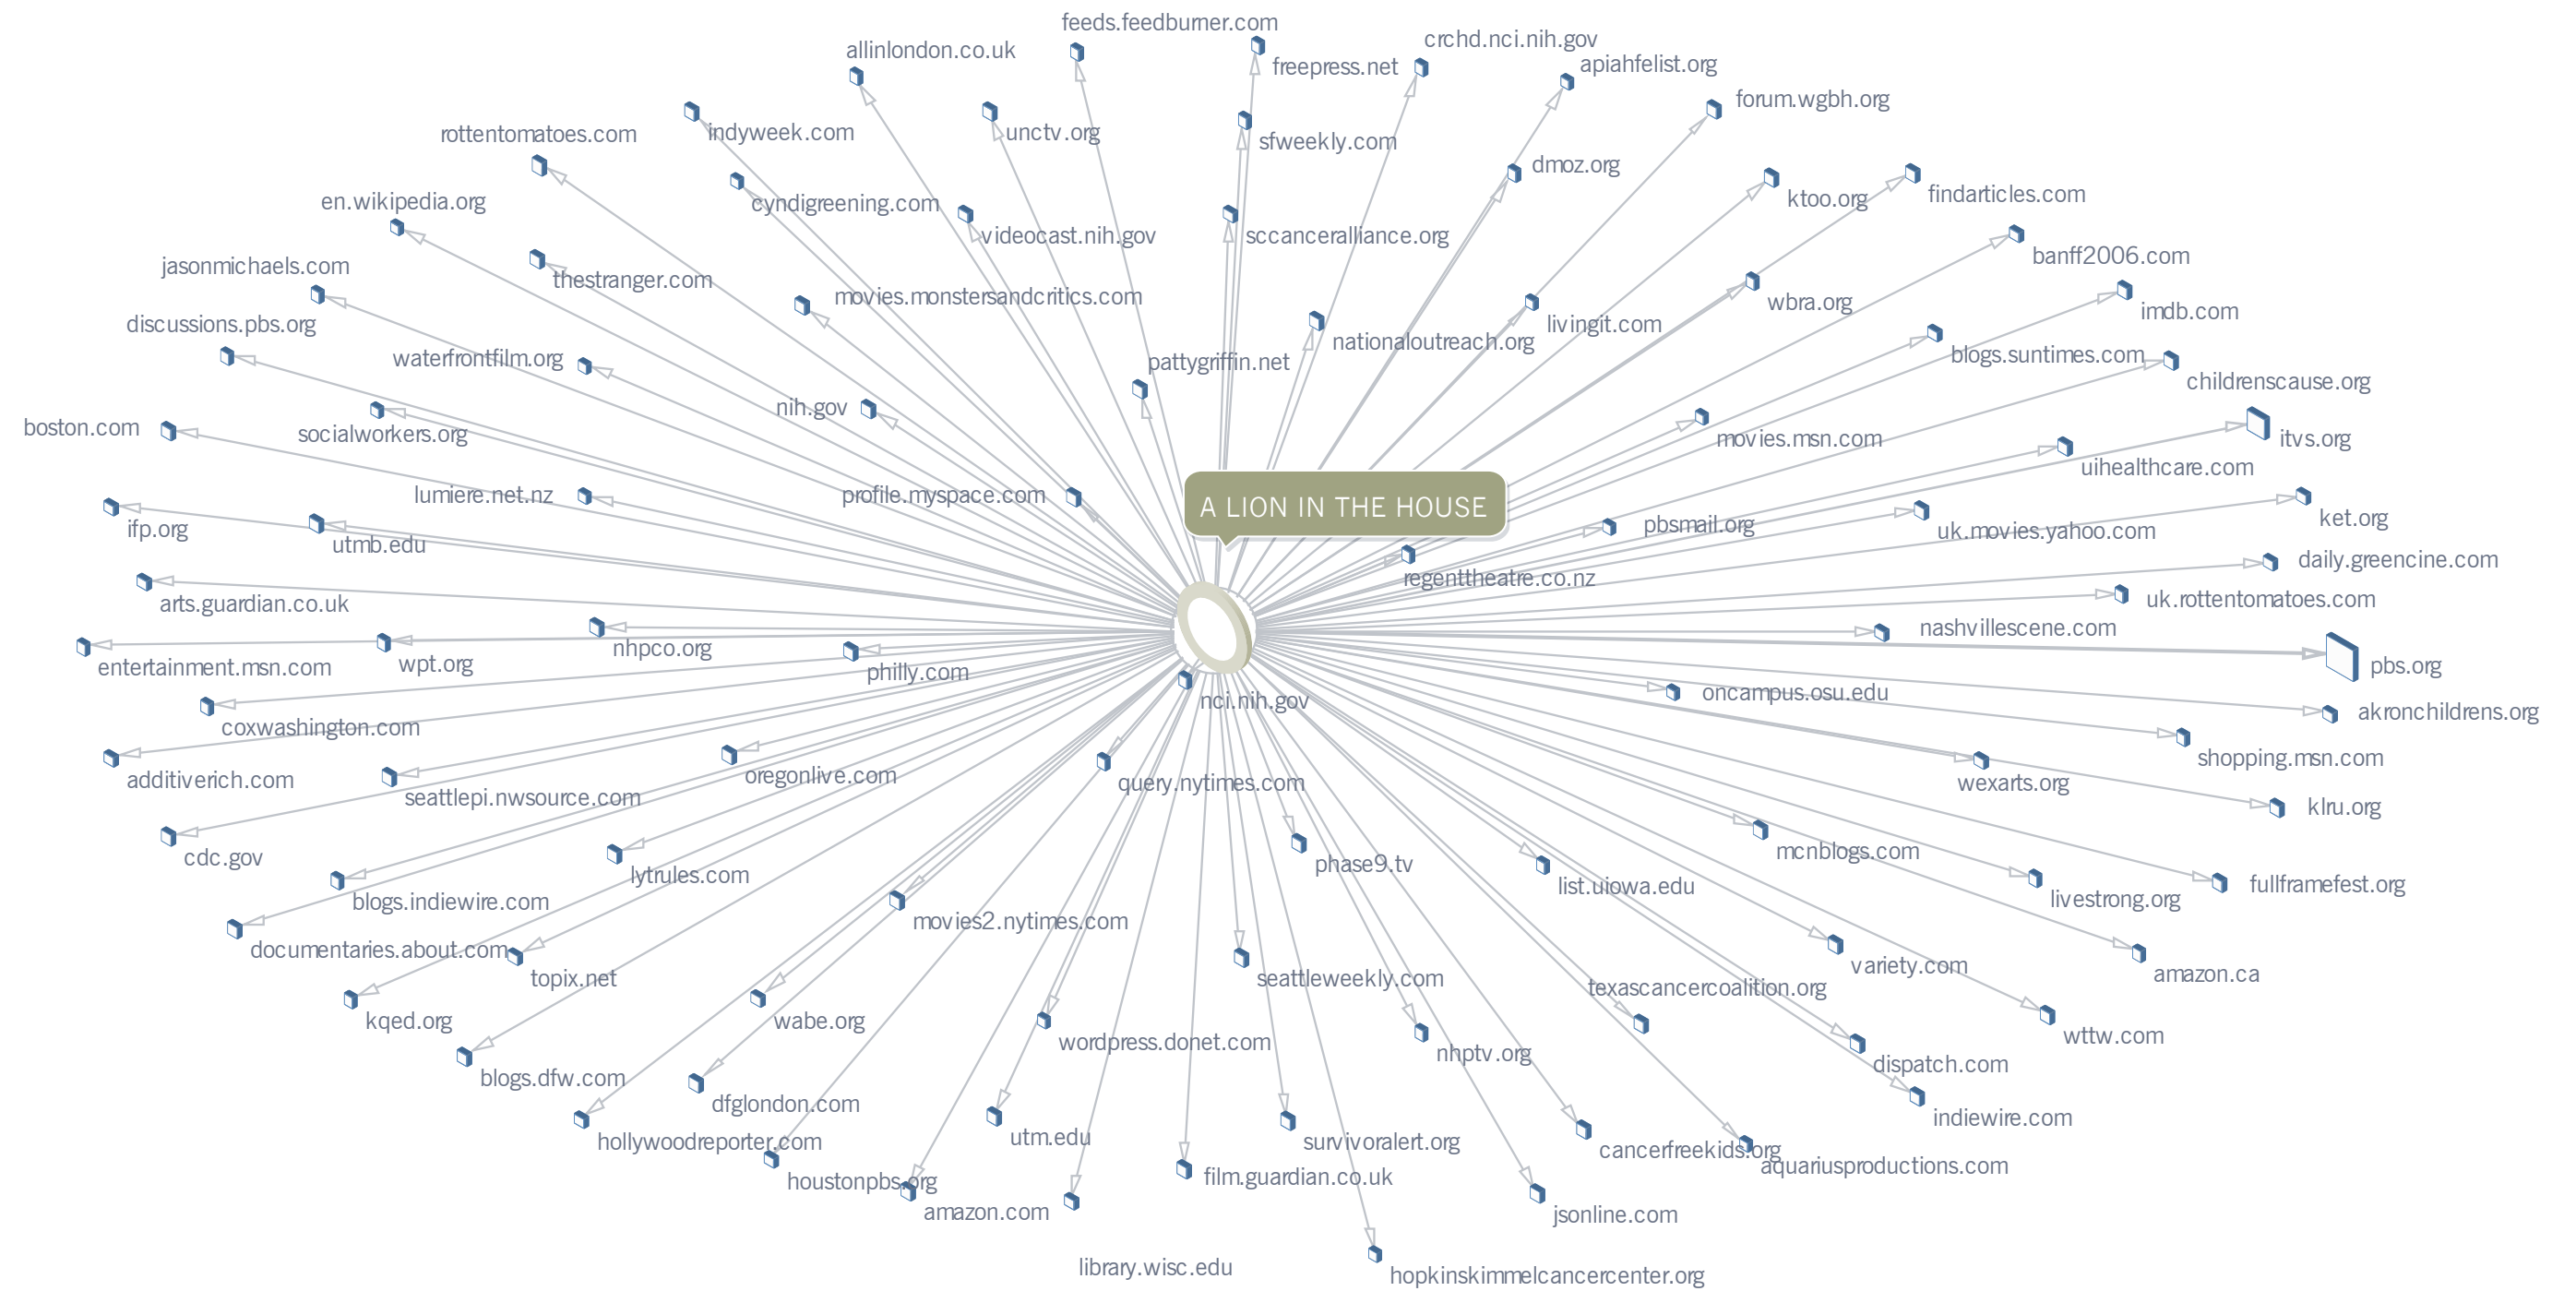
A LION IN THE HOUSE

feeds.feedburner.com
allinlondon.co.uk
crchd.nci.nih.gov
freepress.net
apiahfelist.org
forum.wgbh.org
indyweek.com
unctv.org
sfweekly.com
rottentomatoes.com
dmoz.org
cyndigreening.com
ktoo.org
findarticles.com
en.wikipedia.org
videocast.nih.gov
sccanceralliance.org
banff2006.com
jasonmichaels.com
thestranger.com
movies.monstersandcritics.com
wbra.org
imdb.com
discussions.pbs.org
livingit.com
nationaloutreach.org
waterfrontfilm.org
pattygriffin.net
blogs.suntimes.com
childrenscause.org
nih.gov
boston.com
socialworkers.org
movies.msn.com
itvs.org
uihealthcare.com
lumiere.net.nz
profile.myspace.com
ifp.org
ket.org
utmb.edu
pbsmail.org
uk.movies.yahoo.com
daily.greencine.com
regenttheatre.co.nz
arts.guardian.co.uk
uk.rottentomatoes.com
nashvillescene.com
nhpco.org
entertainment.msn.com
wpt.org
pbs.org
philly.com
oncampus.osu.edu
akronchildrens.org
nci.nih.gov
coxwashington.com
shopping.msn.com
additiverich.com
wexarts.org
oregonlive.com
query.nytimes.com
seattlepi.nwsource.com
klru.org
cdc.gov
mcnblogs.com
phase9.tv
list.uiowa.edu
lytrules.com
fullframefest.org
livestrong.org
blogs.indiewire.com
movies2.nytimes.com
documentaries.about.com
variety.com
amazon.ca
topix.net
seattleweekly.com
texascancercoalition.org
kqed.org
wabe.org
wttw.com
wordpress.donet.com
nhptv.org
dispatch.com
blogs.dfw.com
dfglondon.com
indiewire.com
hollywoodreporter.com
utm.edu
survivoralert.org
cancerfreekids.org
aquariusproductions.com
houstonpbs.org
film.guardian.co.uk
amazon.com
jsonline.com
library.wisc.edu
hopkinskimmelcancercenter.org